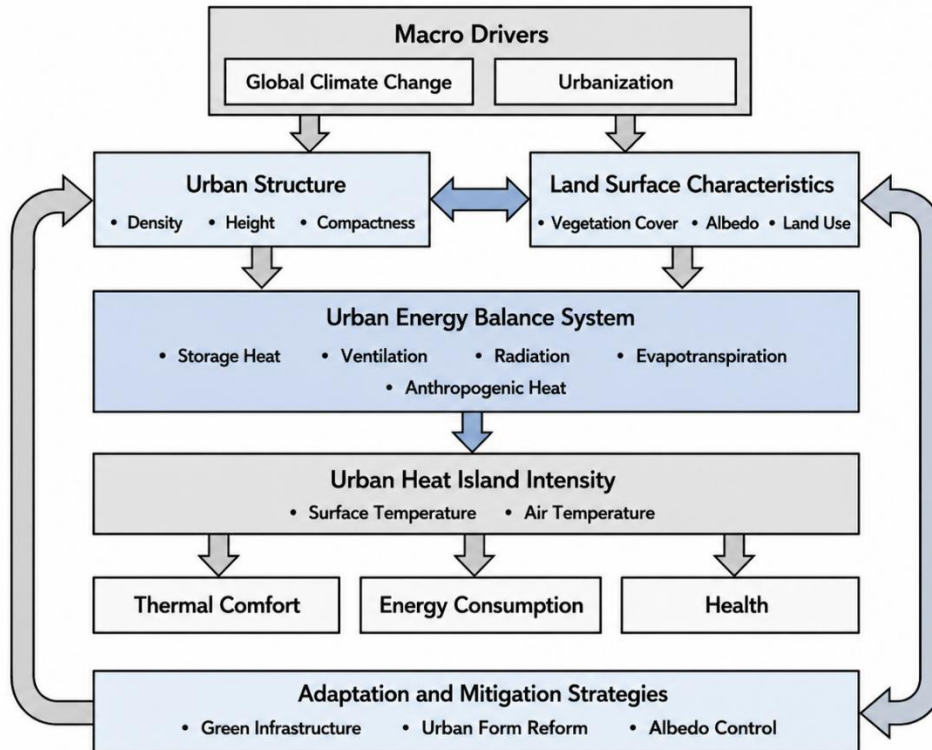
Macro Drivers

Global Climate Change

Urbanization

Urban Structure

• Density • Height • Compactness

Land Surface Characteristics

• Vegetation Cover • Albedo • Land Use

Urban Energy Balance System

• Storage Heat • Ventilation • Radiation • Evapotranspiration

• Anthropogenic Heat

Urban Heat Island Intensity

• Surface Temperature • Air Temperature

Thermal Comfort

Energy Consumption

Health

Adaptation and Mitigation Strategies

• Green Infrastructure • Urban Form Reform • Albedo Control